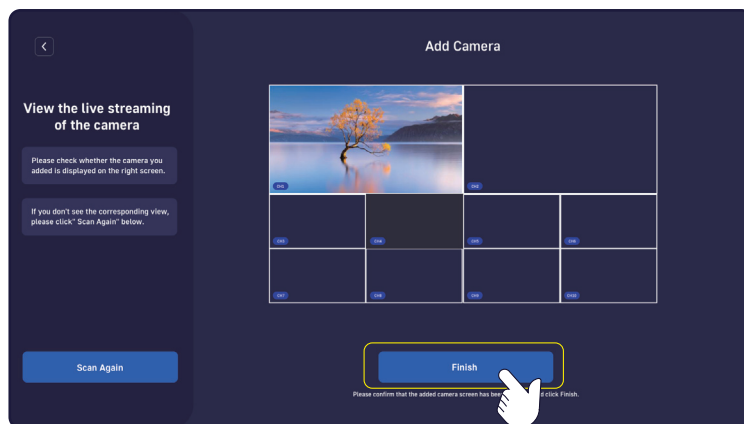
Add Camera

View the live streaming of the camera

Please check whether the camera you added is displayed on the right screen.

If you don't see the corresponding view, please click" Scan Again" below.

CH1

CH2

CH3

CH4

CH5

CH6

CH7

CH8

CH9

CH10

Scan Again

Finish

Please confirm that the added camera screen has bee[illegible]d click Finish.